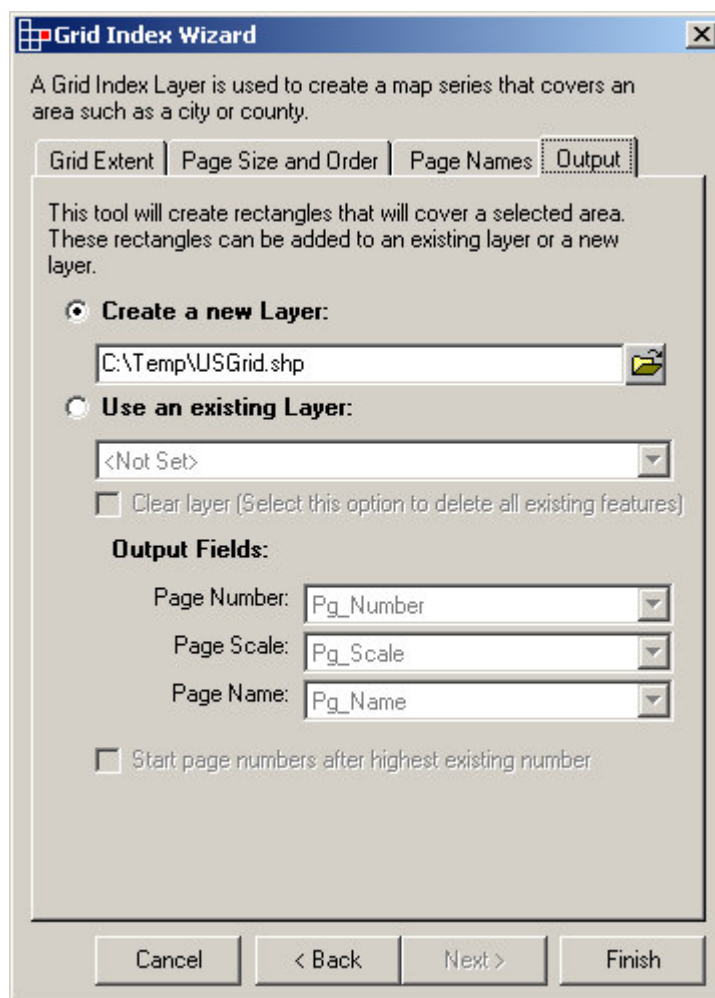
Grid Index Wizard

A Grid Index Layer is used to create a map series that covers an area such as a city or county.

Grid Extent | Page Size and Order | Page Names | Output

This tool will create rectangles that will cover a selected area. These rectangles can be added to an existing layer or a new layer.

Create a new Layer:

C:\Temp\USGrid.shp

Use an existing Layer:

<Not Set>

Clear layer (Select this option to delete all existing features)

Output Fields:

Page Number: Pg_Number

Page Scale: Pg_Scale

Page Name: Pg_Name

Start page numbers after highest existing number

Cancel | < Back | Next > | Finish